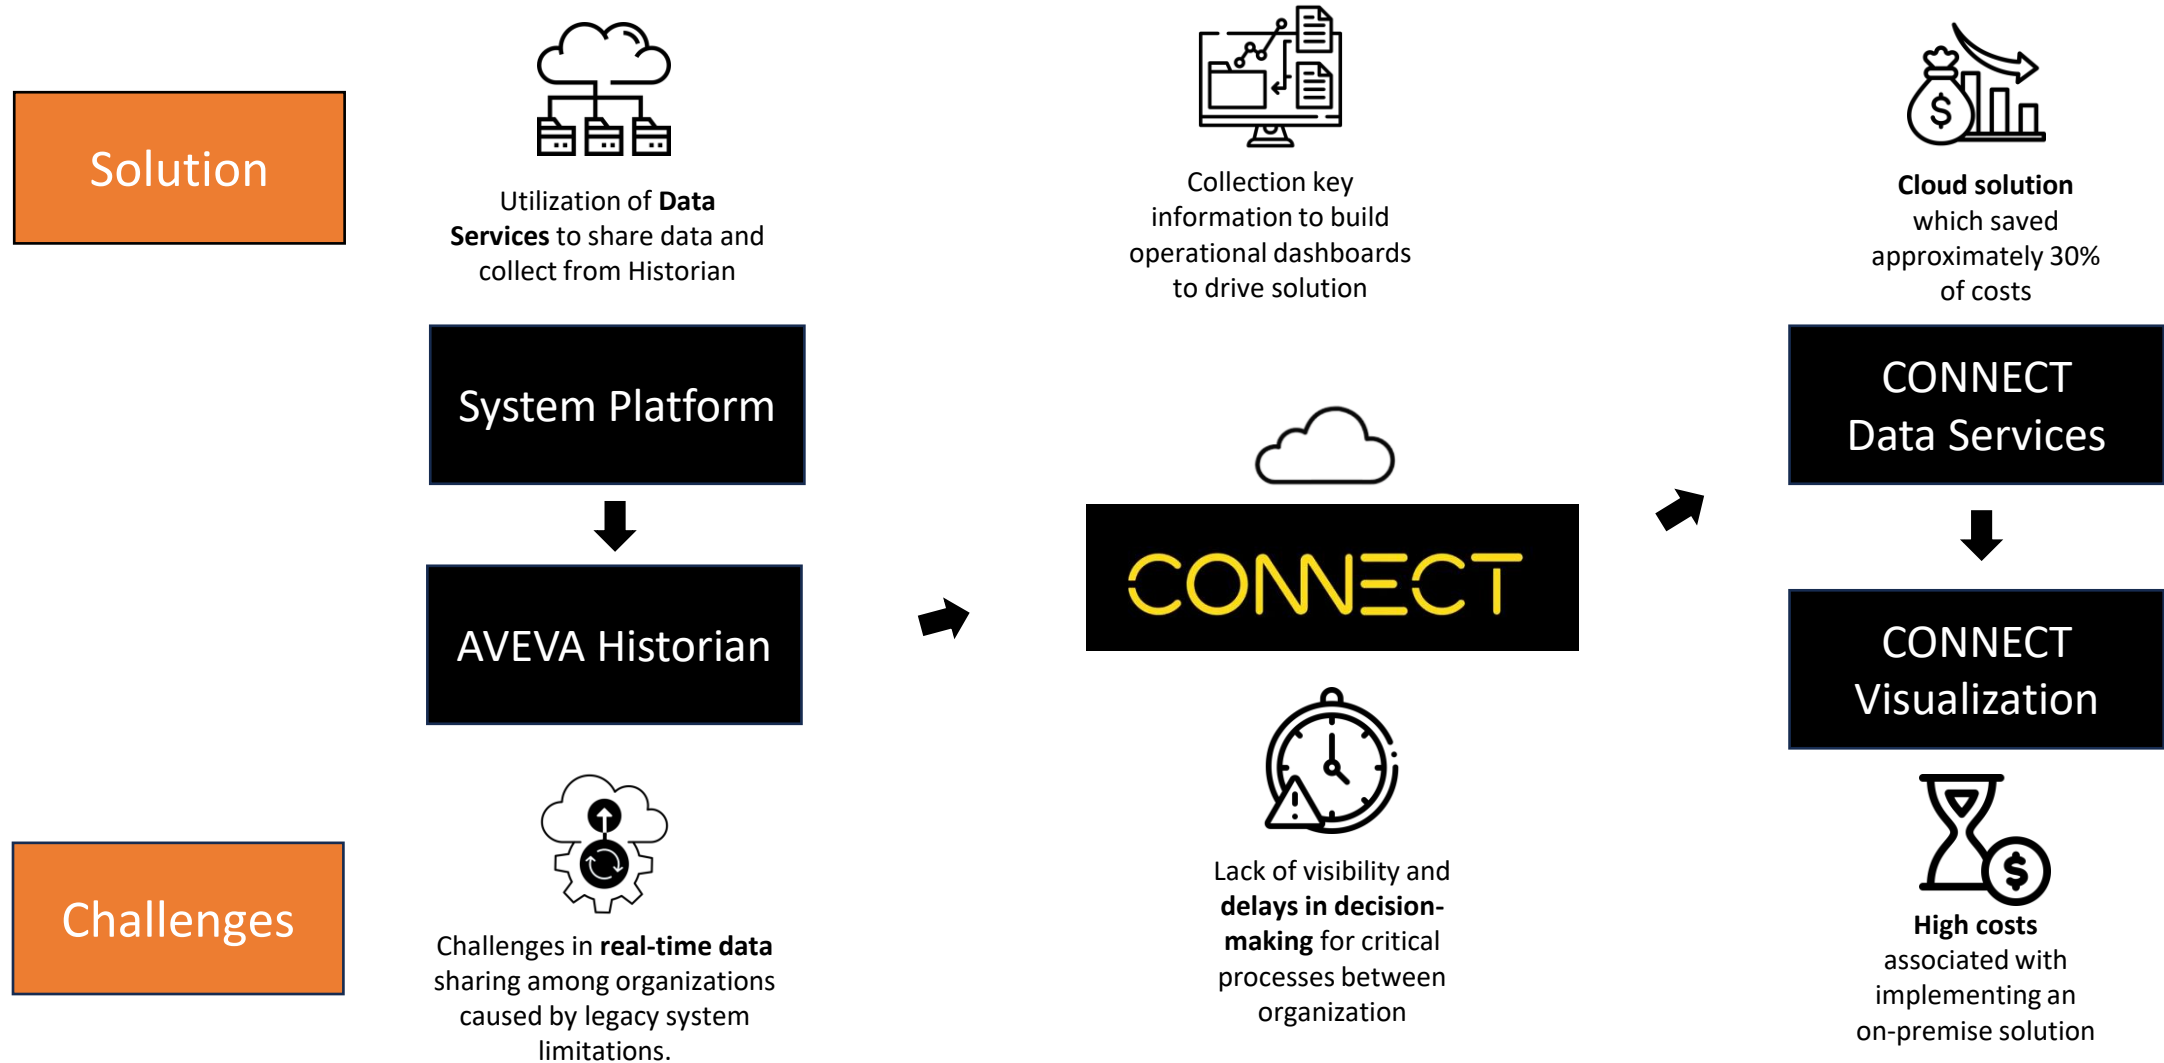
Solution

Utilization of **Data Services** to share data and collect from Historian

Collection key information to build operational dashboards to drive solution

**Cloud solution** which saved approximately 30% of costs

System Platform

AVEVA Historian

CONNECT

CONNECT Data Services

CONNECT Visualization

Challenges

Challenges in **real-time data** sharing among organizations caused by legacy system limitations.

Lack of visibility and **delays in decision-making** for critical processes between organization

**High costs** associated with implementing an on-premise solution